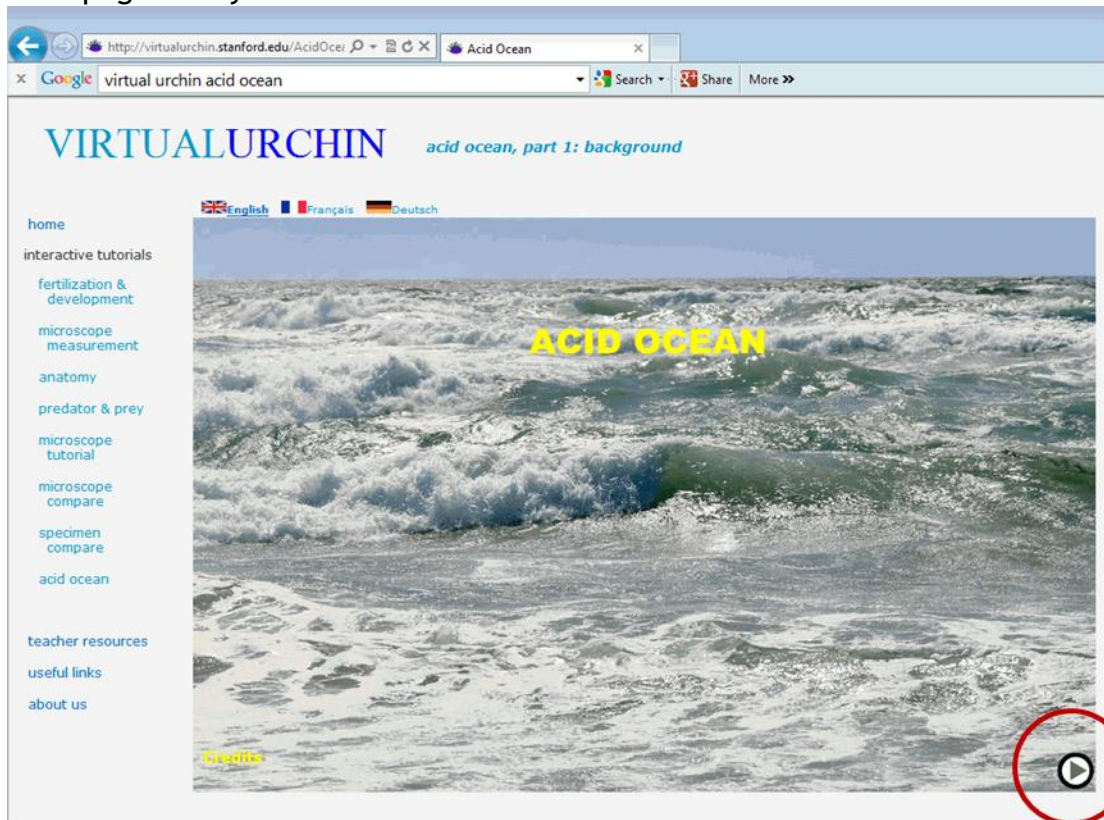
http://virtualurchin.stanford.edu/AcidOce
Acid Ocean
Google virtual urchin acid ocean
Search
Share
More »

VIRTUALURCHIN acid ocean, part 1: background

English Français Deutsch

home
interactive tutorials
fertilization & development
microscope measurement
anatomy
predator & prey
microscope tutorial
microscope compare
specimen compare
acid ocean

teacher resources
useful links
about us

ACID OCEAN

Credits